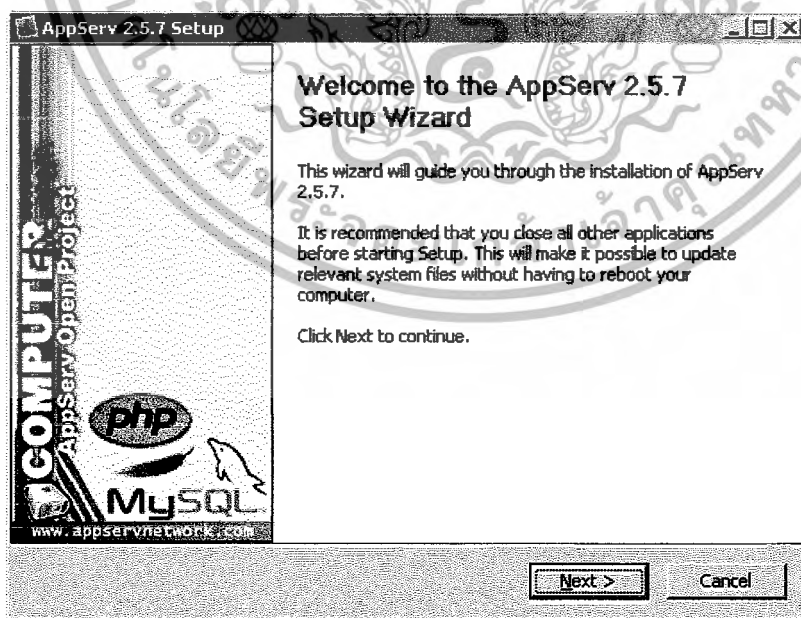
AppServ 2.5.7 Setup

COMPUTER
AppServ Open Project

php

MySQL

www.appservnetwork.com

Welcome to the AppServ 2.5.7 Setup Wizard

This wizard will guide you through the installation of AppServ 2.5.7.

It is recommended that you close all other applications before starting Setup. This will make it possible to update relevant system files without having to reboot your computer.

Click Next to continue.

Next >

Cancel